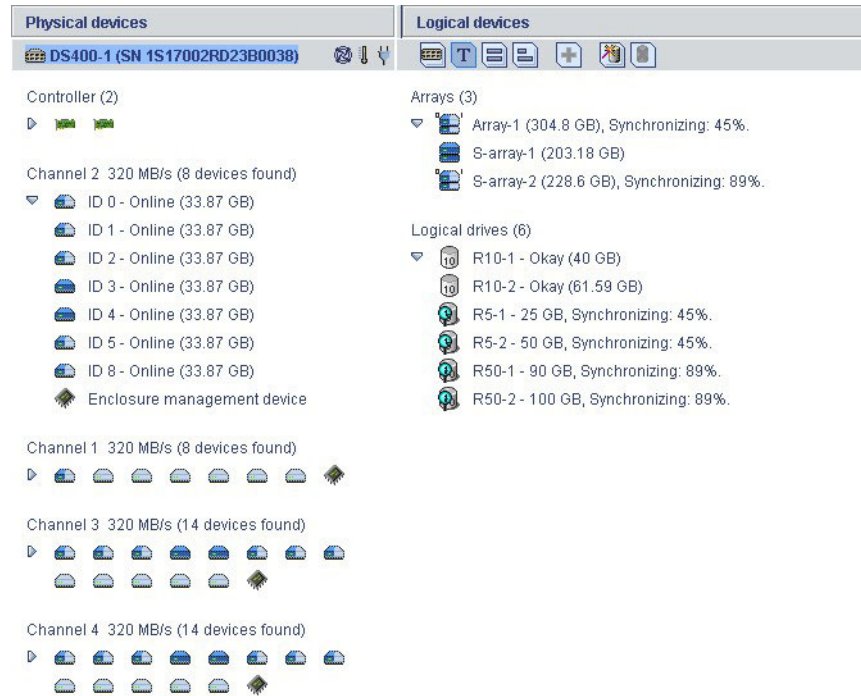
Physical devices

DS400-1 (SN 1S17002RD23B0038)

Controller (2)

Channel 2 320 MB/s (8 devices found)

ID 0 - Online (33.87 GB)

ID 1 - Online (33.87 GB)

ID 2 - Online (33.87 GB)

ID 3 - Online (33.87 GB)

ID 4 - Online (33.87 GB)

ID 5 - Online (33.87 GB)

ID 8 - Online (33.87 GB)

Enclosure management device

Channel 1 320 MB/s (8 devices found)

Channel 3 320 MB/s (14 devices found)

Channel 4 320 MB/s (14 devices found)

Logical devices

T

Arrays (3)

Array-1 (304.8 GB), Synchronizing: 45%.

S-array-1 (203.18 GB)

S-array-2 (228.6 GB), Synchronizing: 89%.

Logical drives (6)

R10-1 - Okay (40 GB)

R10-2 - Okay (61.59 GB)

R5-1 - 25 GB, Synchronizing: 45%.

R5-2 - 50 GB, Synchronizing: 45%.

R50-1 - 90 GB, Synchronizing: 89%.

R50-2 - 100 GB, Synchronizing: 89%.